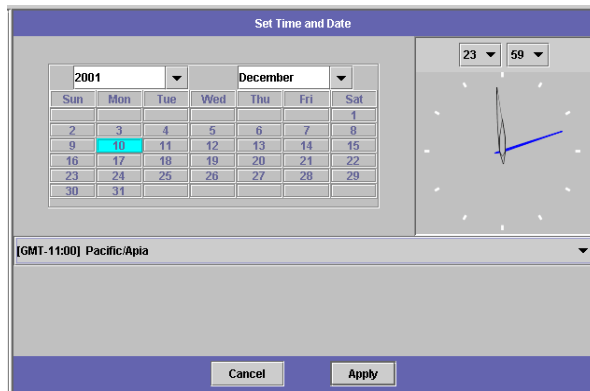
Set Time and Date

2001
December

| Sun | Mon | Tue | Wed | Thu | Fri | Sat |
|---|---|---|---|---|---|---|
| | | | | | | 1 |
| 2 | 3 | 4 | 5 | 6 | 7 | 8 |
| 9 | 10 | 11 | 12 | 13 | 14 | 15 |
| 16 | 17 | 18 | 19 | 20 | 21 | 22 |
| 23 | 24 | 25 | 26 | 27 | 28 | 29 |
| 30 | 31 | | | | | |

23
59

[GMT-11:00] Pacific/Apia

Cancel
Apply